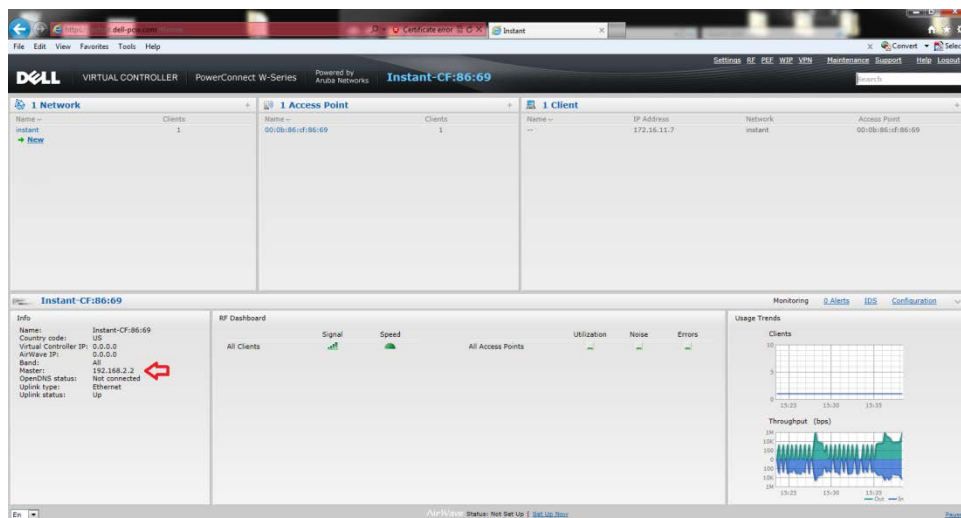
https:// dell-pcw.com
Certificate error
Instant

File Edit View Favorites Tools Help

Convert Select

DELL VIRTUAL CONTROLLER PowerConnect W-Series Powered by Aruba Networks Instant-CF:86:69

Settings RF PEF WIP VPN Maintenance Support Help Logout

Search

1 Network

| Name | Clients |
|---|---|
| instant | 1 |

→ New

1 Access Point

| Name | Clients |
|---|---|
| 00:0b:86:cf:86:69 | 1 |

1 Client

| Name | IP Address | Network | Access Point |
|---|---|---|---|
| -- | 172.16.11.7 | instant | 00:0b:86:cf:86:69 |

Instant-CF:86:69

Monitoring 0 Alerts IDS Configuration

Info

Name: Instant-CF:86:69
Country code: US
Virtual Controller IP: 0.0.0.0
AirWave IP: 0.0.0.0
Band: All
Master: 192.168.2.2
OpenDNS status: Not connected
Uplink type: Ethernet
Uplink status: Up

RF Dashboard

Signal Speed
All Clients

Utilization Noise Errors
All Access Points

Usage Trends

Clients
10
5
0
15:23 15:30 15:35

Throughput (bps)
1M
10K
100
0
100
10K
1M
15:23 15:30 15:35
— Out — In

En

AirWave Status: Not Set Up | Set Up Now